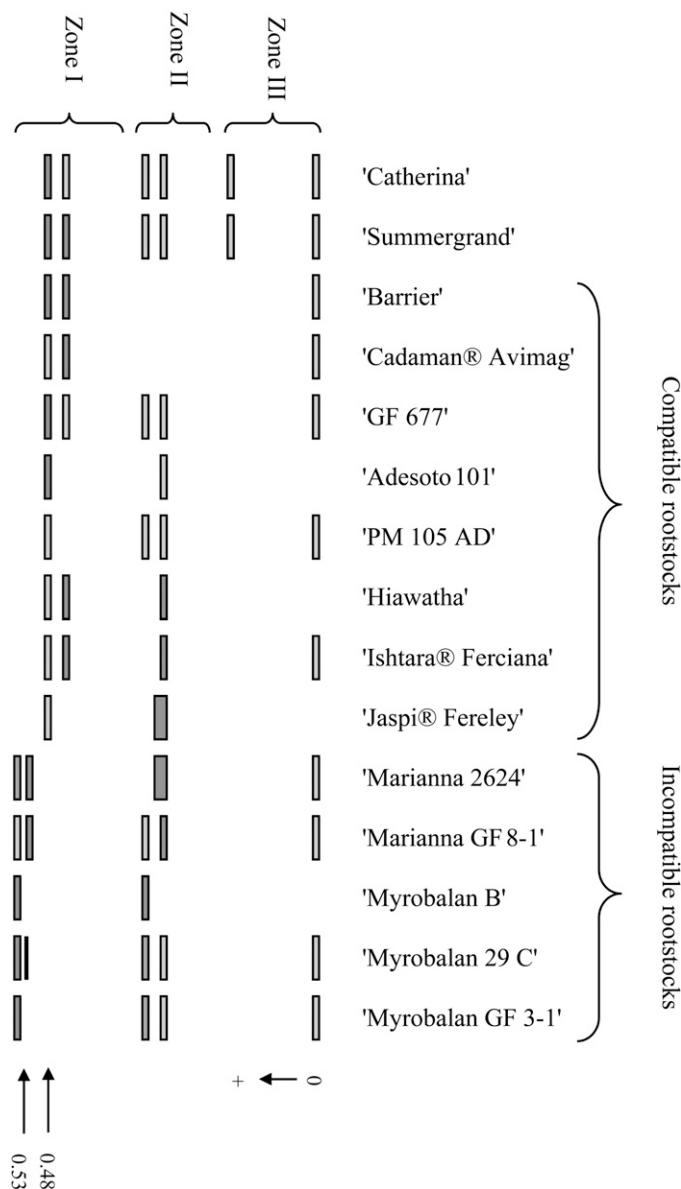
Zone I
Zone II
Zone III

'Catherina'
'Summergrand'
'Barrier'
'Cadaman® Avimag'
'GF 677'
'Adesoto 101'
'PM 105 AD'
'Hiawatha'
'Ishtara® Ferciana'
'Jaspi® Fereley'
'Marianna 2624'
'Marianna GF 8-1'
'Myrobalan B'
'Myrobalan 29 C'
'Myrobalan GF 3-1'

Compatible rootstocks
Incompatible rootstocks

0
+
0.48
0.53